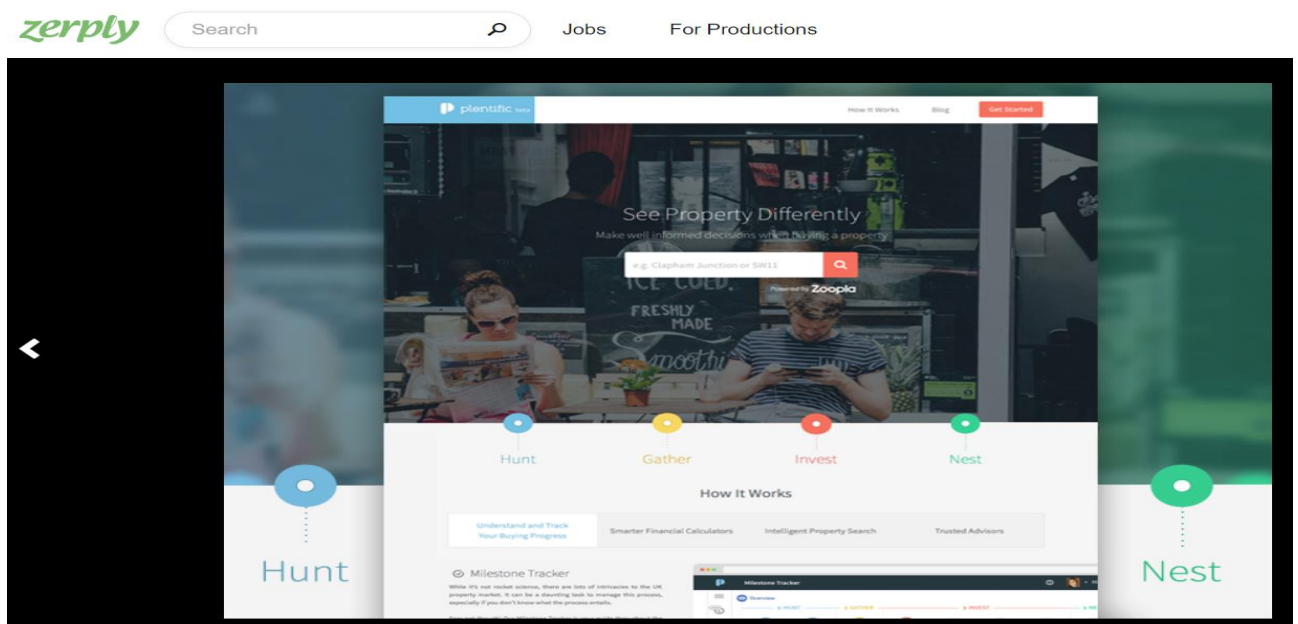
zerply

Search

Jobs

For Productions

plentific beta

How It Works

Blog

Get Started

See Property Differently

Make well informed decisions when buying a property

e.g. Clapham Junction or SW11

Powered by Zoopla

ICE COLD.

FRESHLY MADE

Smoothie

Hunt

Gather

Invest

Nest

How It Works

Understand and Track Your Buying Progress

Smarter Financial Calculators

Intelligent Property Search

Trusted Advisors

Milestone Tracker

While it's not rocket science, there are lots of intricacies to the UK property market. It can be a daunting task to manage this process, especially if you don't know what the process entails.

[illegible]

Milestone Tracker

Overview

HUNT

GATHER

INVEST

Hunt

Nest